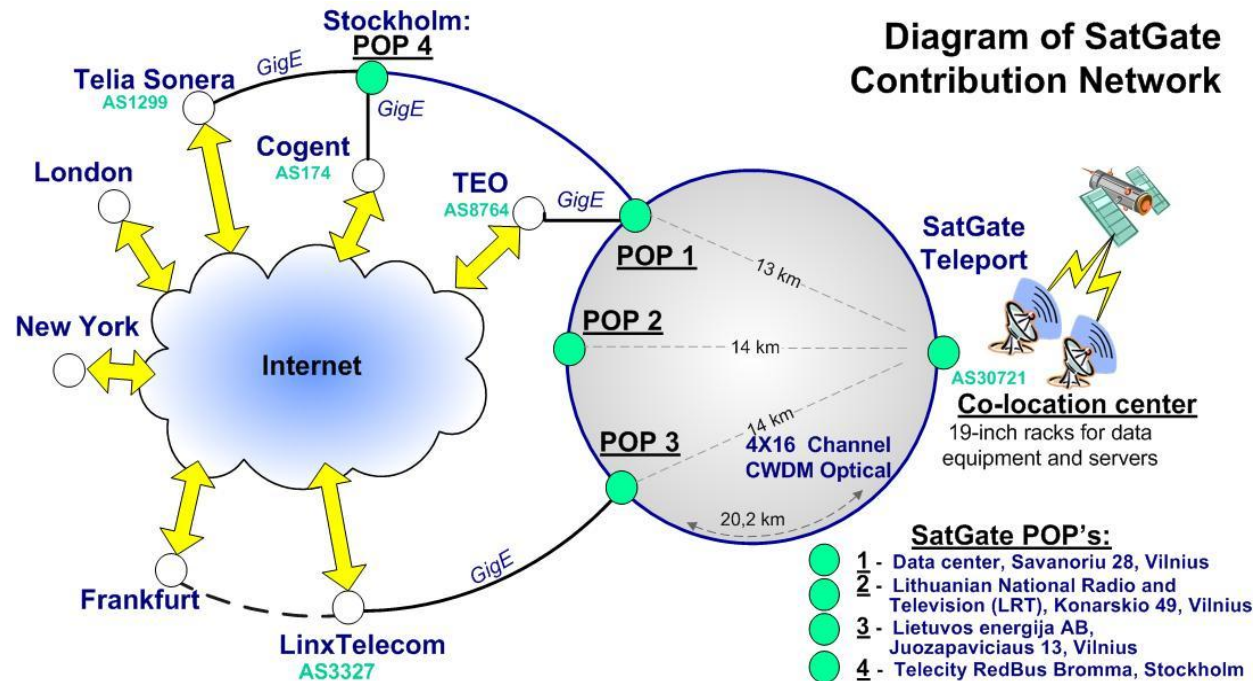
Diagram of SatGate Contribution Network

Stockholm:
POP 4

GigE

Telia Sonera
AS1299

GigE

Cogent
AS174

London

TEO
AS8764

GigE

POP 1

13 km

SatGate
Teleport

POP 2

14 km

New York

Internet

AS30721

Co-location center
19-inch racks for data equipment and servers

14 km

POP 3

4X16 Channel
CWDM Optical

20,2 km

GigE

Frankfurt

LinxTelecom
AS3327

SatGate POP's:
1 - Data center, Savanoriu 28, Vilnius
2 - Lithuanian National Radio and Television (LRT), Konarskio 49, Vilnius
3 - Lietuvos energija AB, Juozapaviciaus 13, Vilnius
4 - Telecity RedBus Bromma, Stockholm